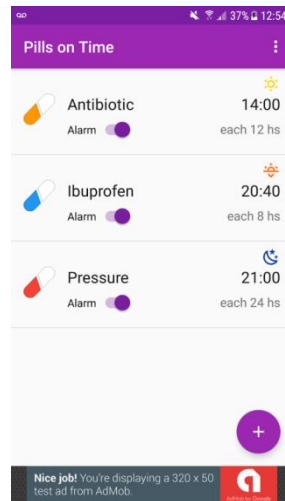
37% 12:54

Pills on Time

Antibiotic
Alarm
14:00
each 12 hs

Ibuprofen
Alarm
20:40
each 8 hs

Pressure
Alarm
21:00
each 24 hs

+

Nice job! You're displaying a 320 x 50 test ad from AdMob.
AdMob by Google